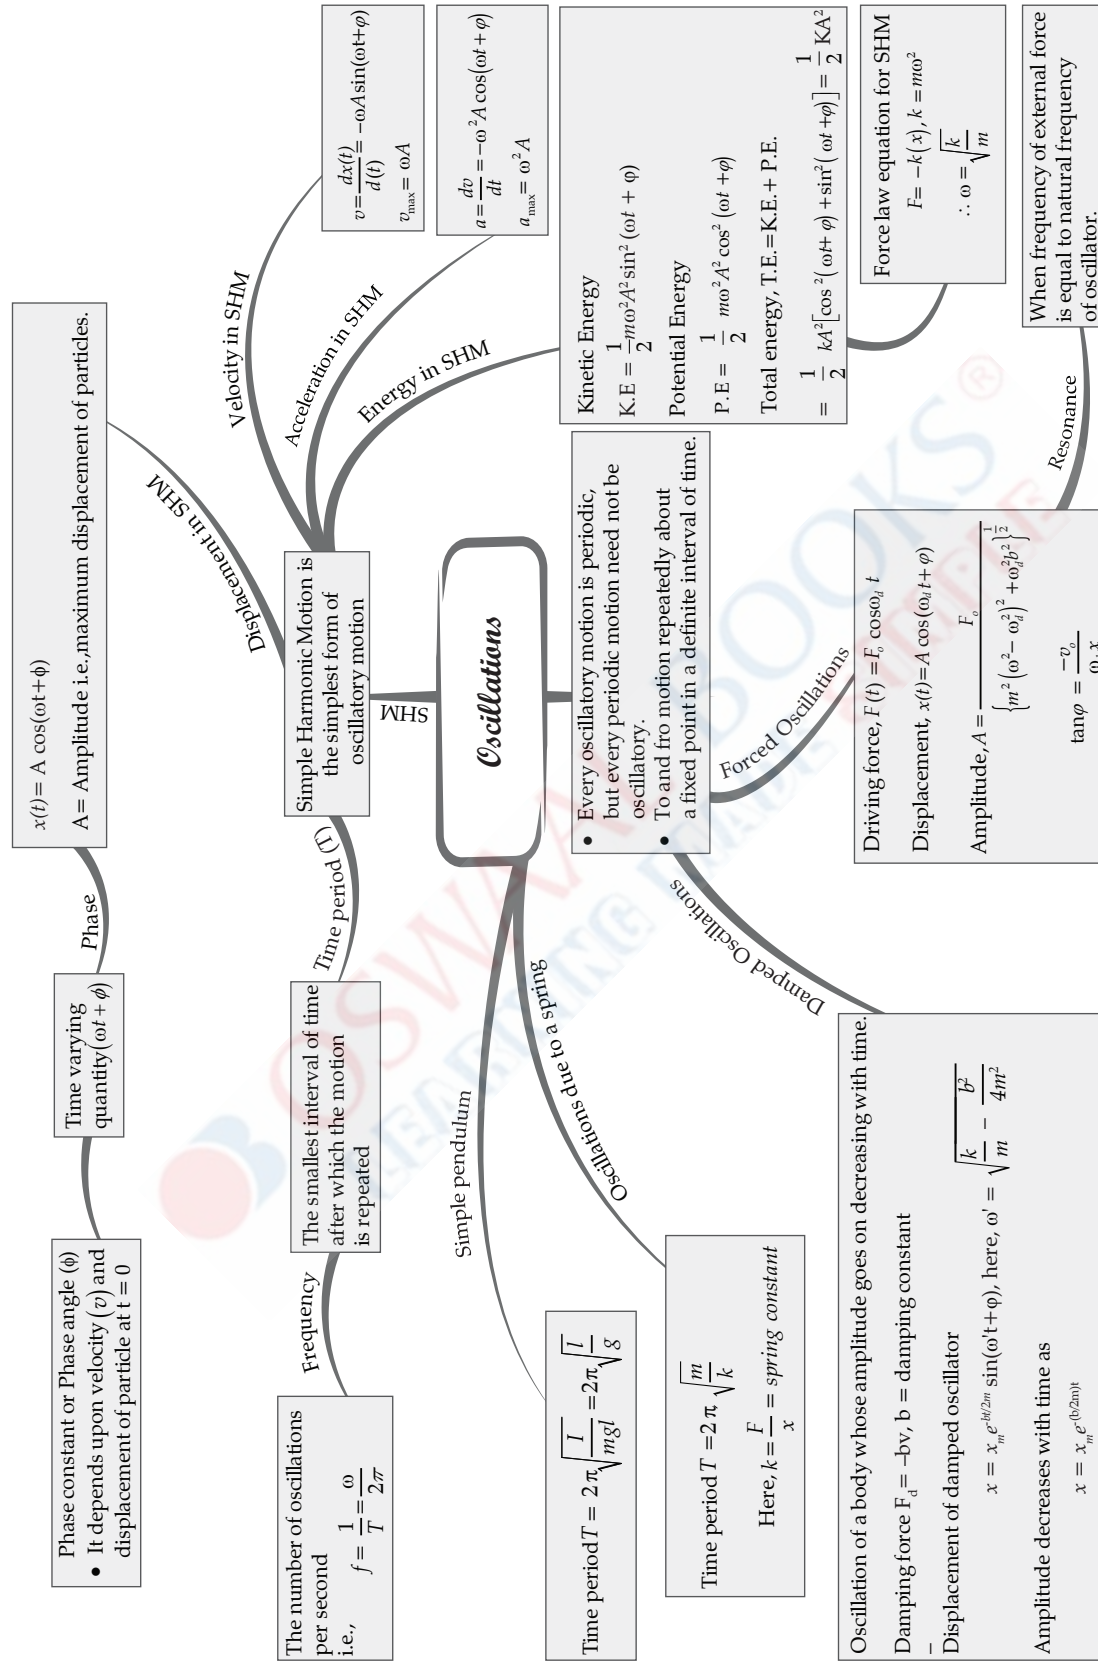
Oscillations

SHM

Simple Harmonic Motion is the simplest form of oscillatory motion

Displacement in SHM

$x(t) = A\cos(\omega t+\phi)$

A = Amplitude i.e.,maximum displacement of particles.

Phase

Time varying quantity$(\omega t+\phi)$

Phase constant or Phase angle ($\phi$)
• It depends upon velocity $(v)$ and displacement of particle at t = 0

Time period (T)

The smallest interval of time after which the motion is repeated

Frequency

The number of oscillations per second i.e., $f = \frac{1}{T} = \frac{\omega}{2\pi}$

Velocity in SHM

$v = \frac{dx(t)}{d(t)} = -\omega A\sin(\omega t+\varphi)$
$v_{max} = \omega A$

Acceleration in SHM

$a = \frac{dv}{dt} = -\omega^2 A\cos(\omega t+\varphi)$
$a_{max} = \omega^2 A$

Energy in SHM

Kinetic Energy
K.E = $\frac{1}{2}m\omega^2A^2\sin^2(\omega t+\varphi)$
Potential Energy
P.E = $\frac{1}{2}m\omega^2A^2\cos^2(\omega t+\varphi)$
Total energy, T.E.=K.E.+ P.E.
$= \frac{1}{2}kA^2[\cos^2(\omega t+\varphi)+\sin^2(\omega t+\varphi)] = \frac{1}{2}KA^2$

Force law equation for SHM
$F = -k(x), k = m\omega^2$
$\therefore \omega = \sqrt{\frac{k}{m}}$

• Every oscillatory motion is periodic, but every periodic motion need not be oscillatory.
• To and fro motion repeatedly about a fixed point in a definite interval of time.

Resonance

When frequency of external force is equal to natural frequency of oscillator.

Forced Oscillations

Driving force, $F(t) = F_o\cos\omega_d t$
Displacement, $x(t) = A\cos(\omega_d t+\varphi)$
Amplitude, $A = \frac{F_o}{\left\{m^2(\omega^2-\omega_d^2)^2+\omega_d^2b^2\right\}^{\frac{1}{2}}}$
$\tan\varphi = \frac{-v_o}{\omega_d x}$

Damped Oscillations

Oscillation of a body whose amplitude goes on decreasing with time.
Damping force $F_d = -bv$, b = damping constant
Displacement of damped oscillator
$x = x_m e^{-bt/2m}\sin(\omega' t+\varphi)$, here, $\omega' = \sqrt{\frac{k}{m} - \frac{b^2}{4m^2}}$
Amplitude decreases with time as
$x = x_m e^{-(b/2m)t}$

Oscillations due to a spring

Time period $T = 2\pi\sqrt{\frac{m}{k}}$
Here, $k = \frac{F}{x}$ = spring constant

Simple pendulum

Time period $T = 2\pi\sqrt{\frac{I}{mgl}} = 2\pi\sqrt{\frac{l}{g}}$

OSWAAL BOOKS LEARNING MADE SIMPLE